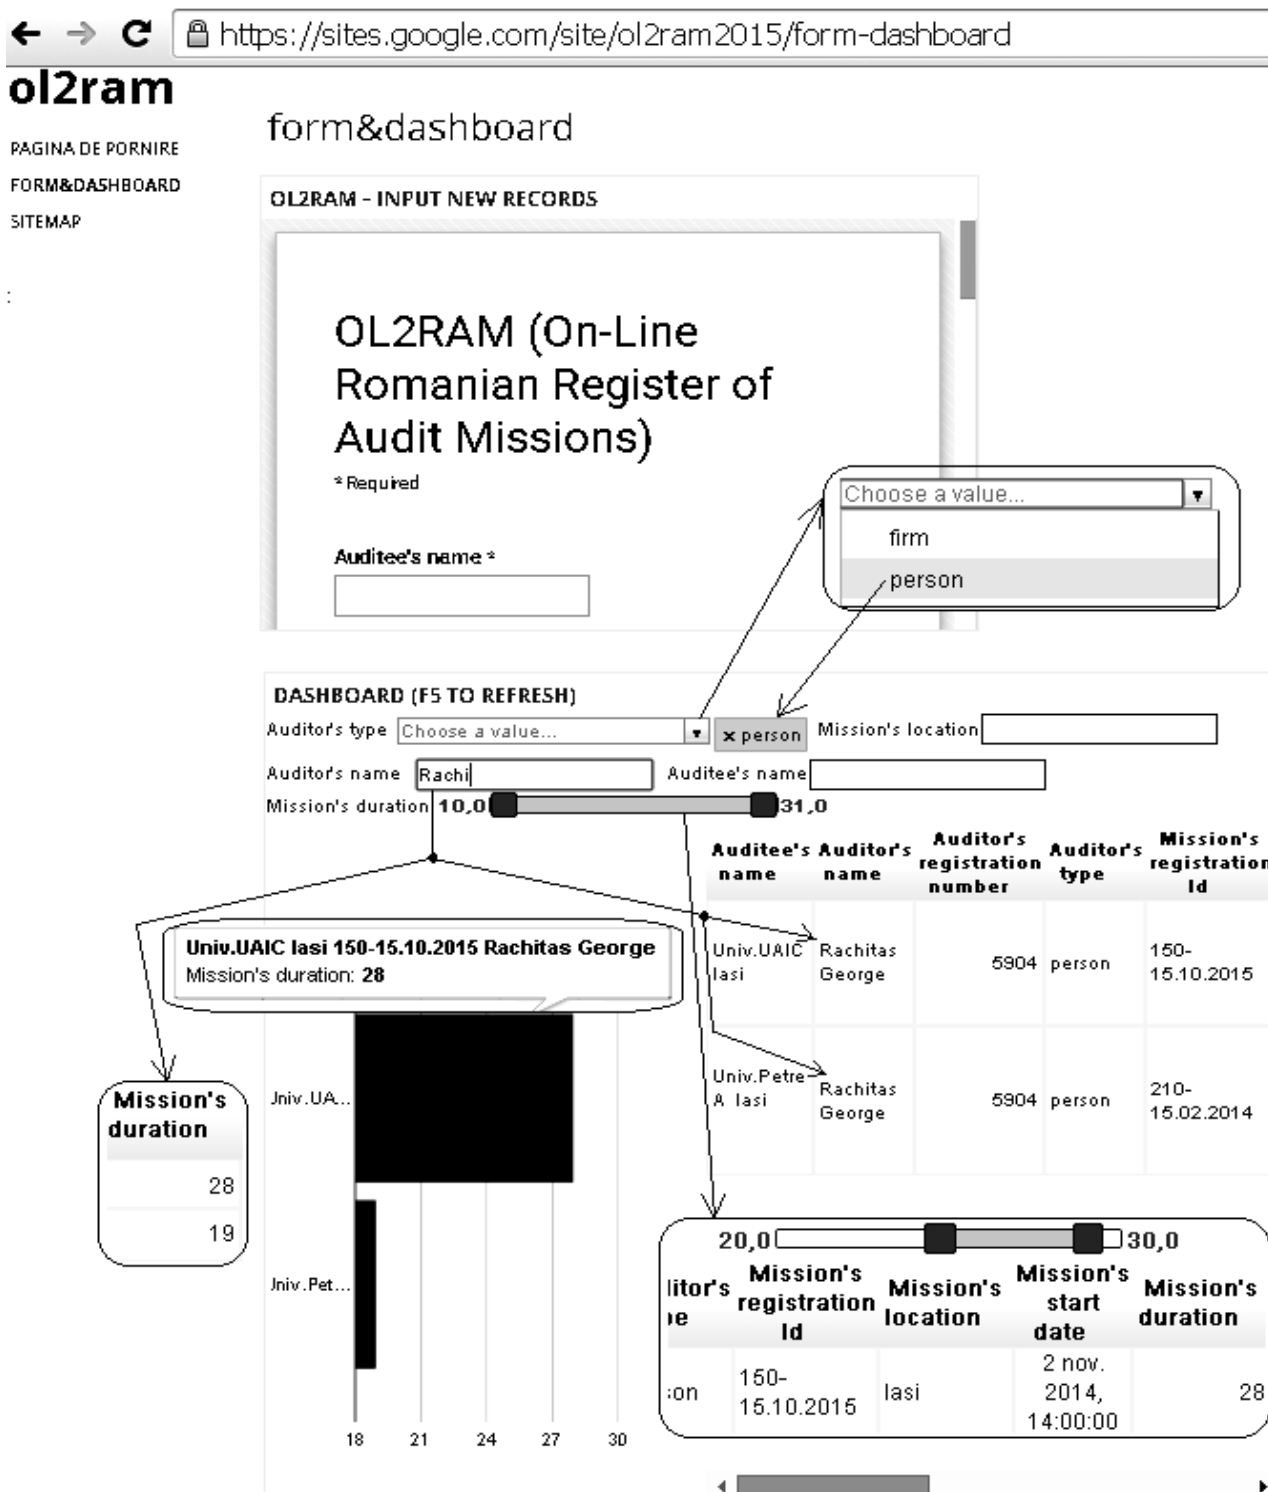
https://sites.google.com/site/ol2ram2015/form-dashboard

ol2ram

PAGINA DE PORNIRE
FORM&DASHBOARD
SITEMAP

form&dashboard

OL2RAM - INPUT NEW RECORDS

OL2RAM (On-Line Romanian Register of Audit Missions)

* Required

Auditee's name *

Choose a value...
firm
person

DASHBOARD (F5 TO REFRESH)

Auditor's type Choose a value... × person Mission's location

Auditor's name Rachi Auditee's name

Mission's duration 10,0 31,0

| Auditee's name | Auditor's name | Auditor's registration number | Auditor's type | Mission's registration Id |
|---|---|---|---|---|
| Univ.UAIC Iasi | Rachitas George | 5904 | person | 150-15.10.2015 |
| Univ.Petre A. Iasi | Rachitas George | 5904 | person | 210-15.02.2014 |

Univ.UAIC Iasi 150-15.10.2015 Rachitas George
Mission's duration: 28

| Mission's duration |
|---|
| 28 |
| 19 |

Jniv.UA...
Jniv.Pet...

18 21 24 27 30

20,0 30,0

| litor's ›e | Mission's registration Id | Mission's location | Mission's start date | Mission's duration |
|---|---|---|---|---|
| :on | 150-15.10.2015 | Iasi | 2 nov. 2014, 14:00:00 | 28 |